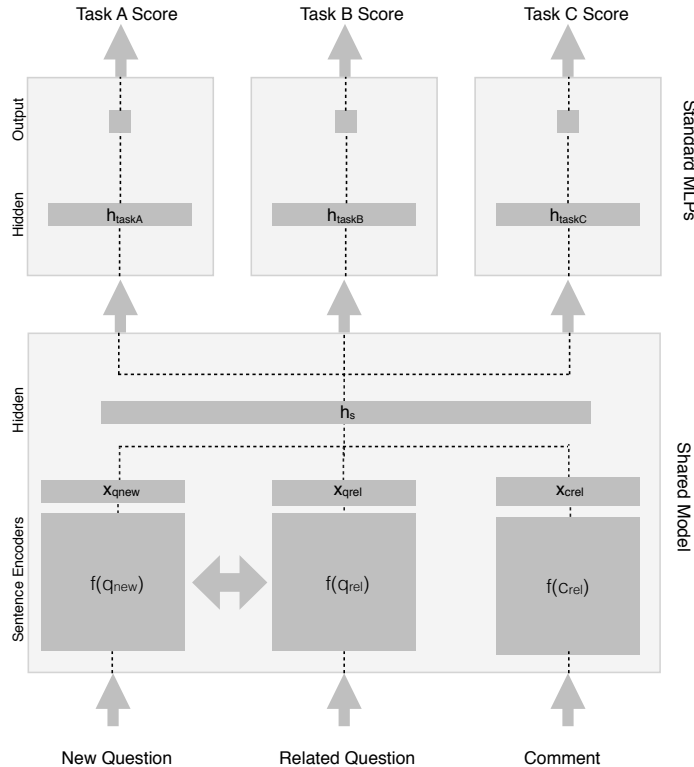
Task A Score

Task B Score

Task C Score

Output

Hidden

$h_{taskA}$

$h_{taskB}$

$h_{taskC}$

Standard MLPs

Hidden

$h_s$

$x_{qnew}$

$x_{qrel}$

$x_{crel}$

Sentence Encoders

$f(q_{new})$

$f(q_{rel})$

$f(c_{rel})$

Shared Model

New Question

Related Question

Comment